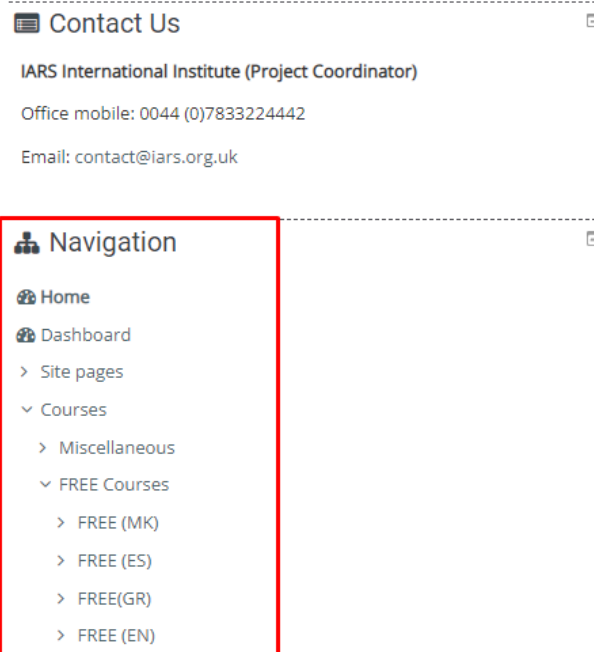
Contact Us

IARS International Institute (Project Coordinator)

Office mobile: 0044 (0)7833224442

Email: contact@iars.org.uk

Navigation

Home

Dashboard

Site pages

Courses

Miscellaneous

FREE Courses

FREE (MK)

FREE (ES)

FREE(GR)

FREE (EN)